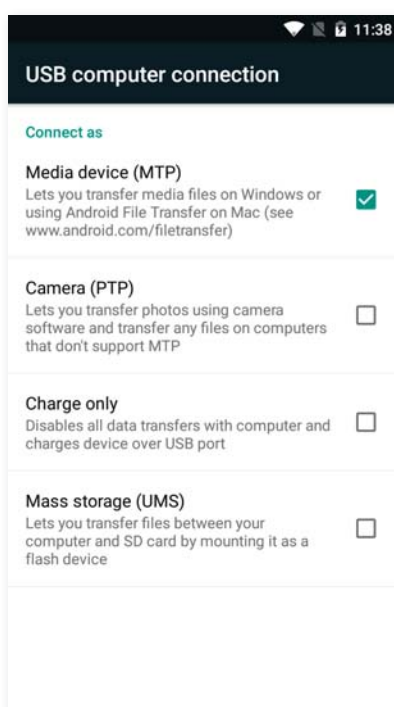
11:38

USB computer connection

Connect as

Media device (MTP)
Lets you transfer media files on Windows or using Android File Transfer on Mac (see www.android.com/filetransfer)

Camera (PTP)
Lets you transfer photos using camera software and transfer any files on computers that don't support MTP

Charge only
Disables all data transfers with computer and charges device over USB port

Mass storage (UMS)
Lets you transfer files between your computer and SD card by mounting it as a flash device